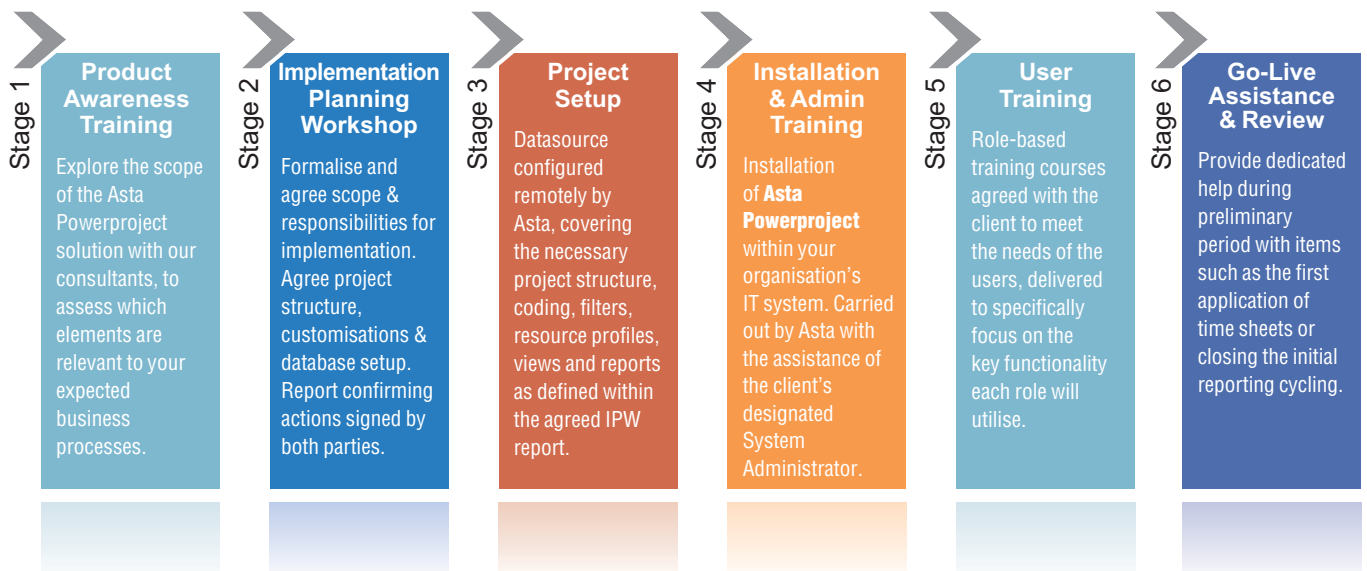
Stage 1

Product Awareness Training

Explore the scope of the Asta Powerproject solution with our consultants, to assess which elements are relevant to your expected business processes.

Stage 2

Implementation Planning Workshop

Formalise and agree scope & responsibilities for implementation. Agree project structure, customisations & database setup. Report confirming actions signed by both parties.

Stage 3

Project Setup

Datasource configured remotely by Asta, covering the necessary project structure, coding, filters, resource profiles, views and reports as defined within the agreed IPW report.

Stage 4

Installation & Admin Training

Installation of **Asta Powerproject** within your organisation's IT system. Carried out by Asta with the assistance of the client's designated System Administrator.

Stage 5

User Training

Role-based training courses agreed with the client to meet the needs of the users, delivered to specifically focus on the key functionality each role will utilise.

Stage 6

Go-Live Assistance & Review

Provide dedicated help during preliminary period with items such as the first application of time sheets or closing the initial reporting cycling.